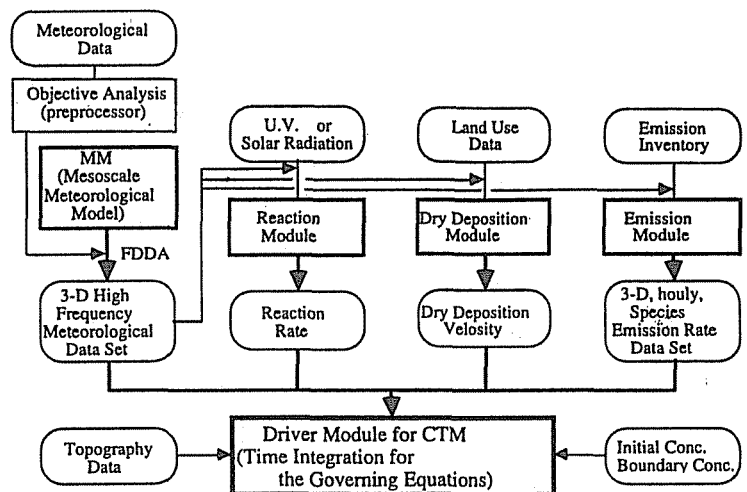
Meteorological Data

Objective Analysis (preprocessor)

MM (Mesoscale Meteorological Model)

FDDA

3-D High Frequency Meteorological Data Set

U.V. or Solar Radiation

Reaction Module

Reaction Rate

Land Use Data

Dry Deposition Module

Dry Deposition Velosity

Emission Inventory

Emission Module

3-D, houly, Species Emission Rate Data Set

Topography Data

Driver Module for CTM (Time Integration for the Governing Equations)

Initial Conc. Boundary Conc.